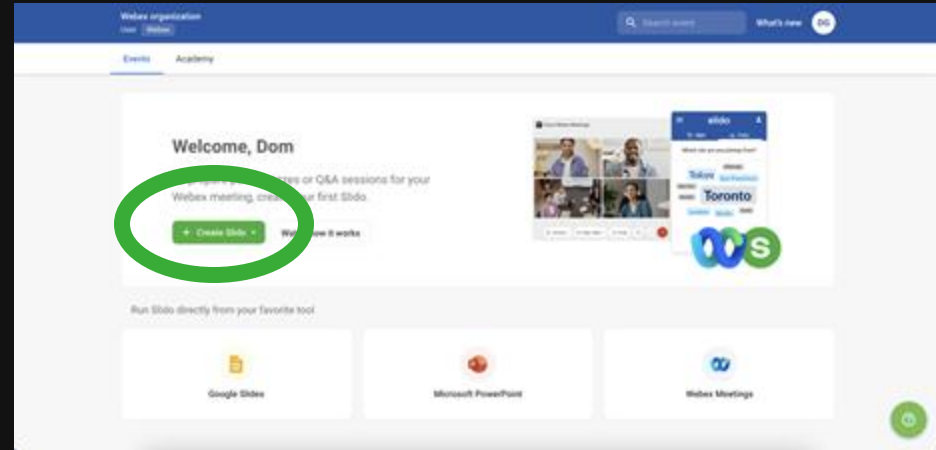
Webex organization
User Webex

Search event

What's new DG

Events Academy

Welcome, Dom

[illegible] zzes or Q&A sessions for your Webex meeting, crea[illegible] first Slido.

+ Create Slido

W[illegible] ow it works

slido

Tokyo

Toronto

S

Run Slido directly from your favorite tool

Google Slides

Microsoft PowerPoint

Webex Meetings